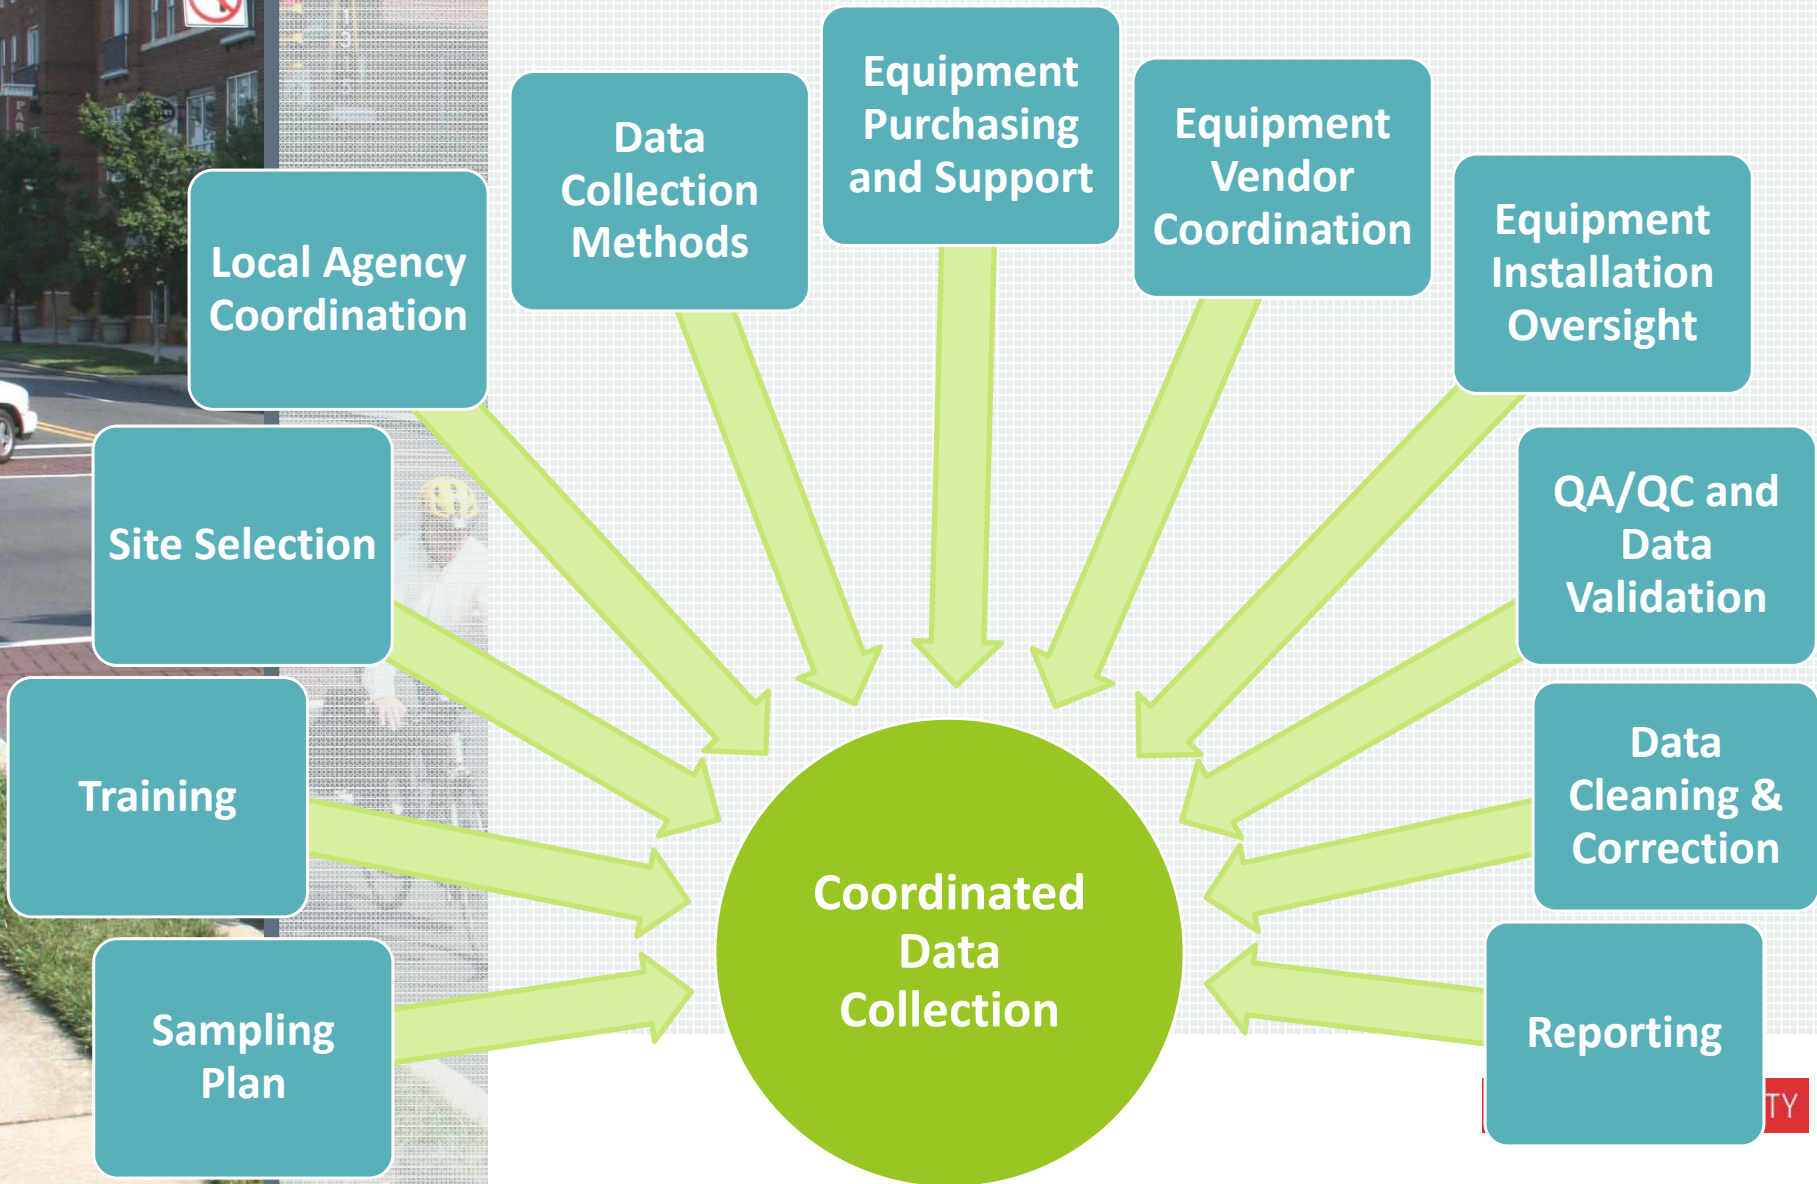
Local Agency Coordination

Data Collection Methods

Equipment Purchasing and Support

Equipment Vendor Coordination

Equipment Installation Oversight

QA/QC and Data Validation

Data Cleaning & Correction

Reporting

Site Selection

Training

Sampling Plan

Coordinated Data Collection

TY